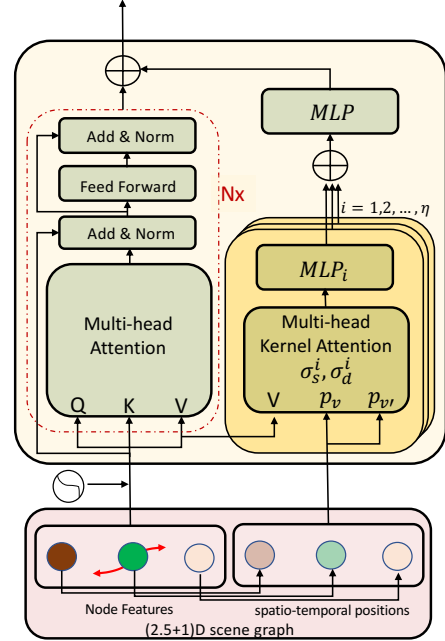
Add & Norm

Feed Forward

Nx

Add & Norm

Multi-head Attention

Q K V

$MLP$

$i = 1,2,\ldots,\eta$

$MLP_i$

Multi-head Kernel Attention $\sigma_s^i, \sigma_d^i$

V $p_v$ $p_{v'}$

Node Features

spatio-temporal positions

(2.5+1)D scene graph